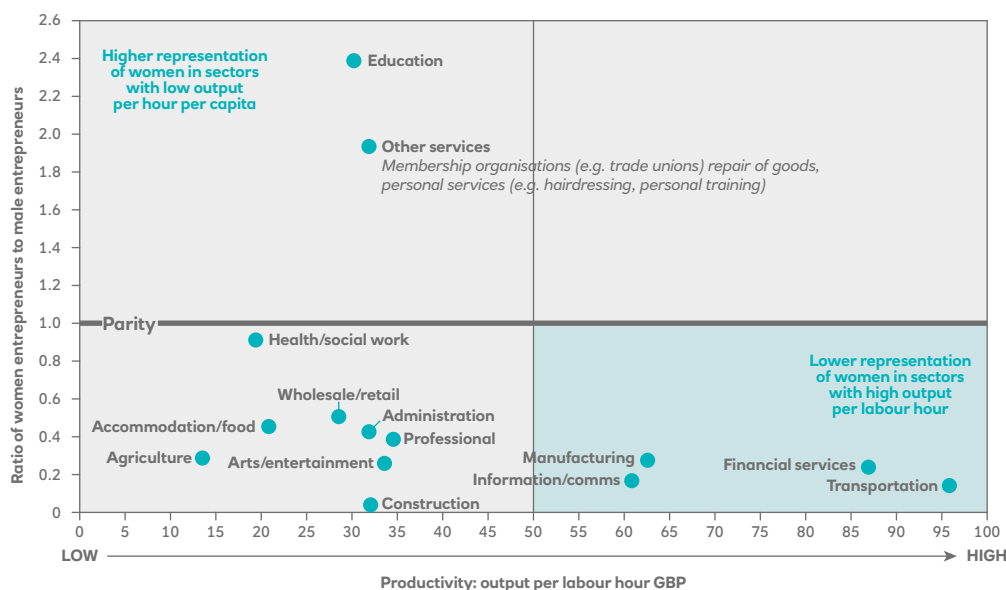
Higher representation of women in sectors with low output per hour per capita

Education

Other services
Membership organisations (e.g. trade unions) repair of goods, personal services (e.g. hairdressing, personal training)

Parity

Health/social work

Wholesale/retail

Administration

Accommodation/food

Professional

Agriculture

Arts/entertainment

Construction

Manufacturing

Information/comms

Financial services

Transportation

Lower representation of women in sectors with high output per labour hour

Ratio of women entrepreneurs to male entrepreneurs

2.6
2.4
2.2
2.0
1.8
1.6
1.4
1.2
1.0
0.8
0.6
0.4
0.2
0

0 5 10 15 20 25 30 35 40 45 50 55 60 65 70 75 80 85 90 95 100

LOW

HIGH

Productivity: output per labour hour GBP